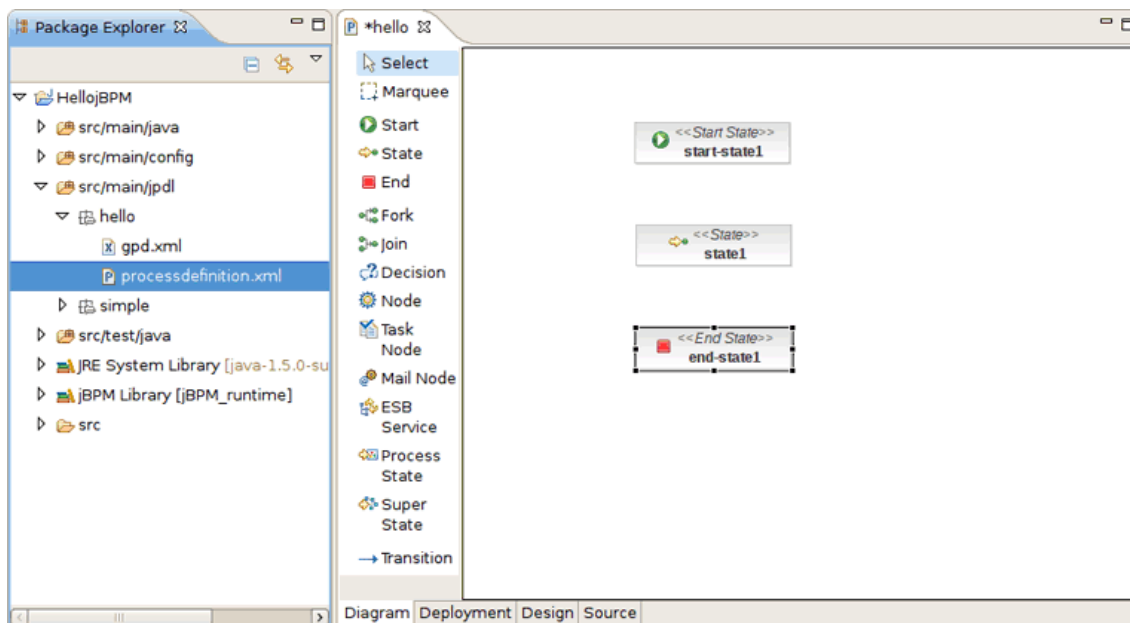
Package Explorer ⊠

HellojBPM
src/main/java
src/main/config
src/main/jpdl
hello
gpd.xml
processdefinition.xml
simple
src/test/java
JRE System Library [java-1.5.0-su
jBPM Library [jBPM_runtime]
src

*hello ⊠

Select
Marquee
Start
State
End
Fork
Join
Decision
Node
Task Node
Mail Node
ESB Service
Process State
Super State
Transition

<<Start State>>
start-state1

<<State>>
state1

<<End State>>
end-state1

Diagram | Deployment | Design | Source